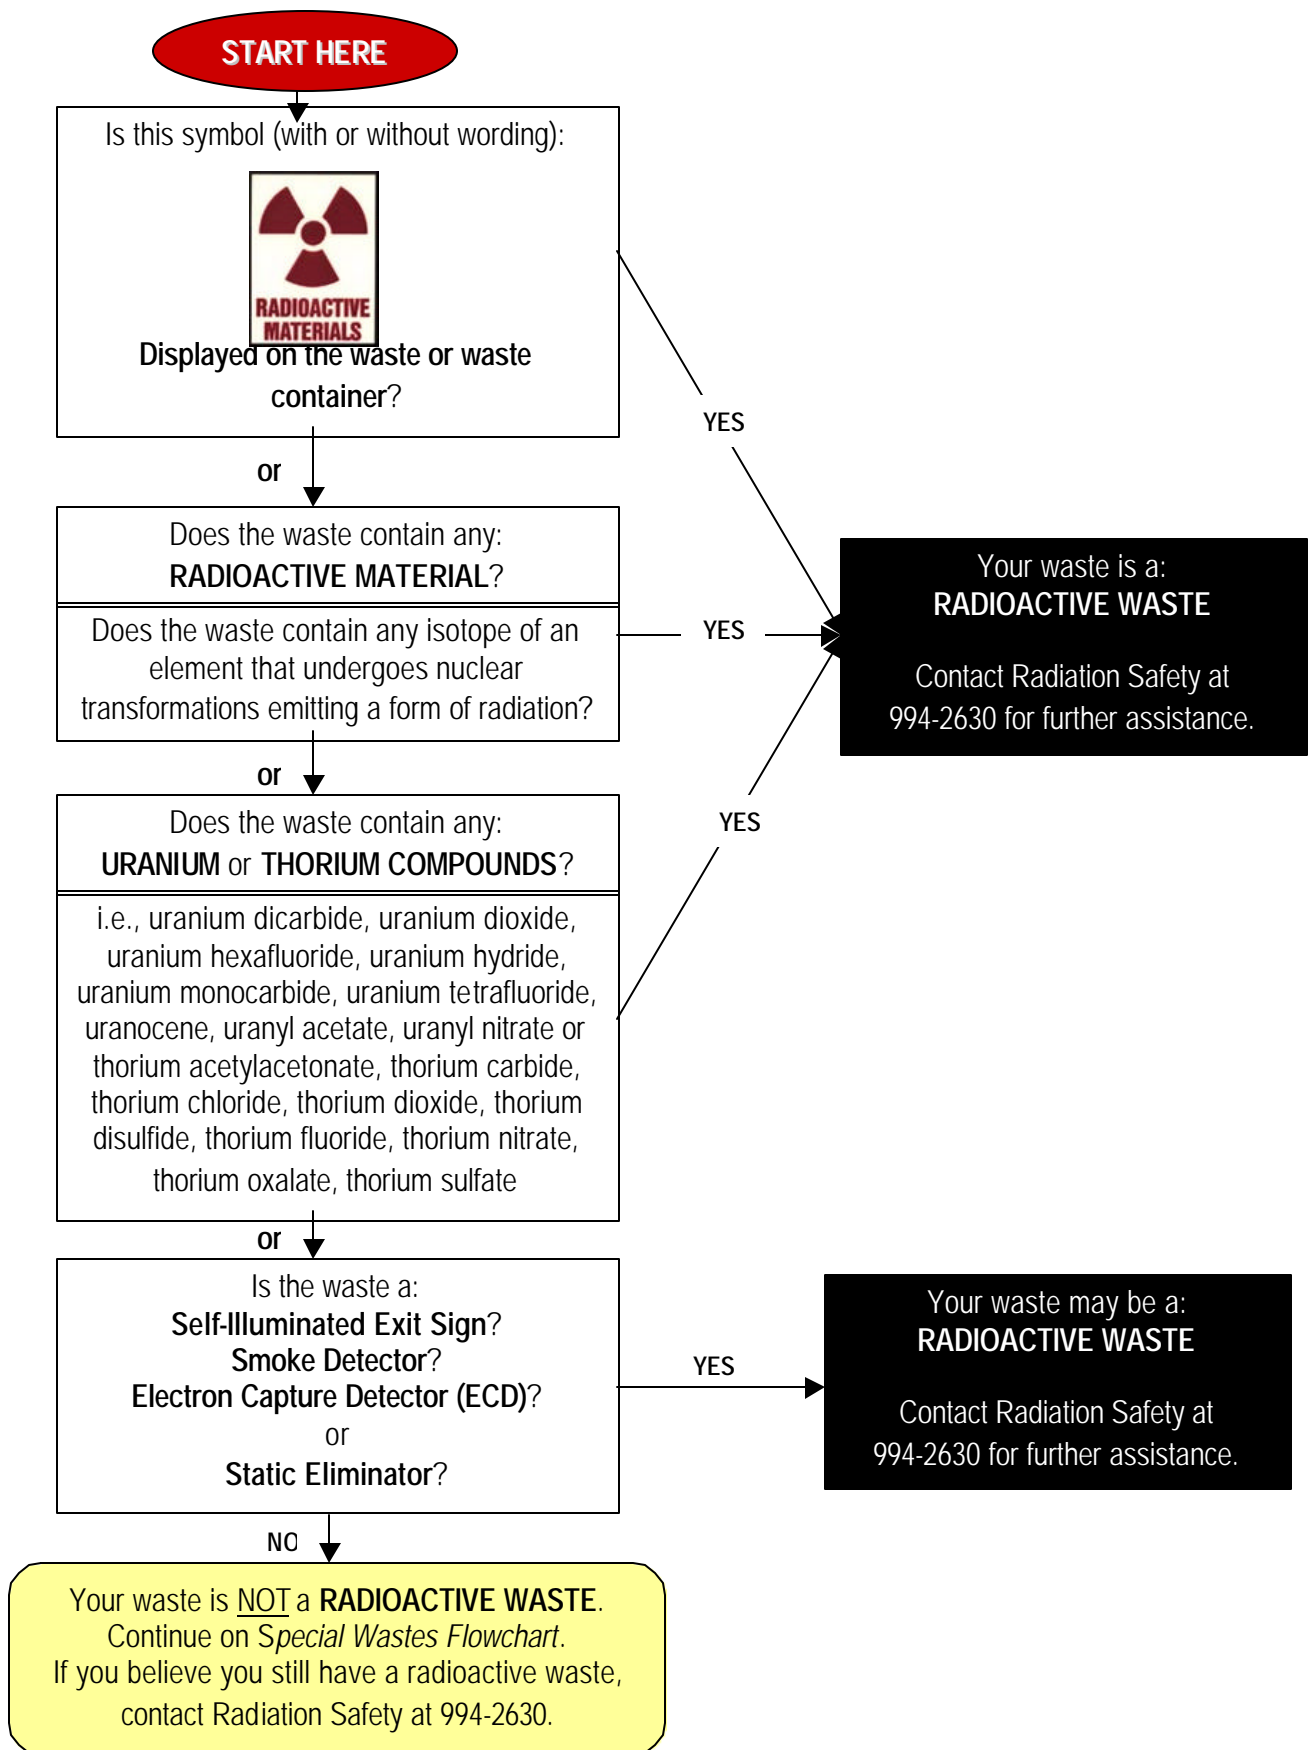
START HERE

Is this symbol (with or without wording):

RADIOACTIVE MATERIALS

Displayed on the waste or waste container?

YES

or

Does the waste contain any: RADIOACTIVE MATERIAL?

Does the waste contain any isotope of an element that undergoes nuclear transformations emitting a form of radiation?

YES

Your waste is a: RADIOACTIVE WASTE

Contact Radiation Safety at 994-2630 for further assistance.

or

Does the waste contain any: URANIUM or THORIUM COMPOUNDS?

YES

i.e., uranium dicarbide, uranium dioxide, uranium hexafluoride, uranium hydride, uranium monocarbide, uranium tetrafluoride, uranocene, uranyl acetate, uranyl nitrate or thorium acetylacetonate, thorium carbide, thorium chloride, thorium dioxide, thorium disulfide, thorium fluoride, thorium nitrate, thorium oxalate, thorium sulfate

or

Is the waste a:
Self-Illuminated Exit Sign?
Smoke Detector?
Electron Capture Detector (ECD)?
or
Static Eliminator?

YES

Your waste may be a: RADIOACTIVE WASTE

Contact Radiation Safety at 994-2630 for further assistance.

NO

Your waste is NOT a RADIOACTIVE WASTE.
Continue on Special Wastes Flowchart.
If you believe you still have a radioactive waste, contact Radiation Safety at 994-2630.